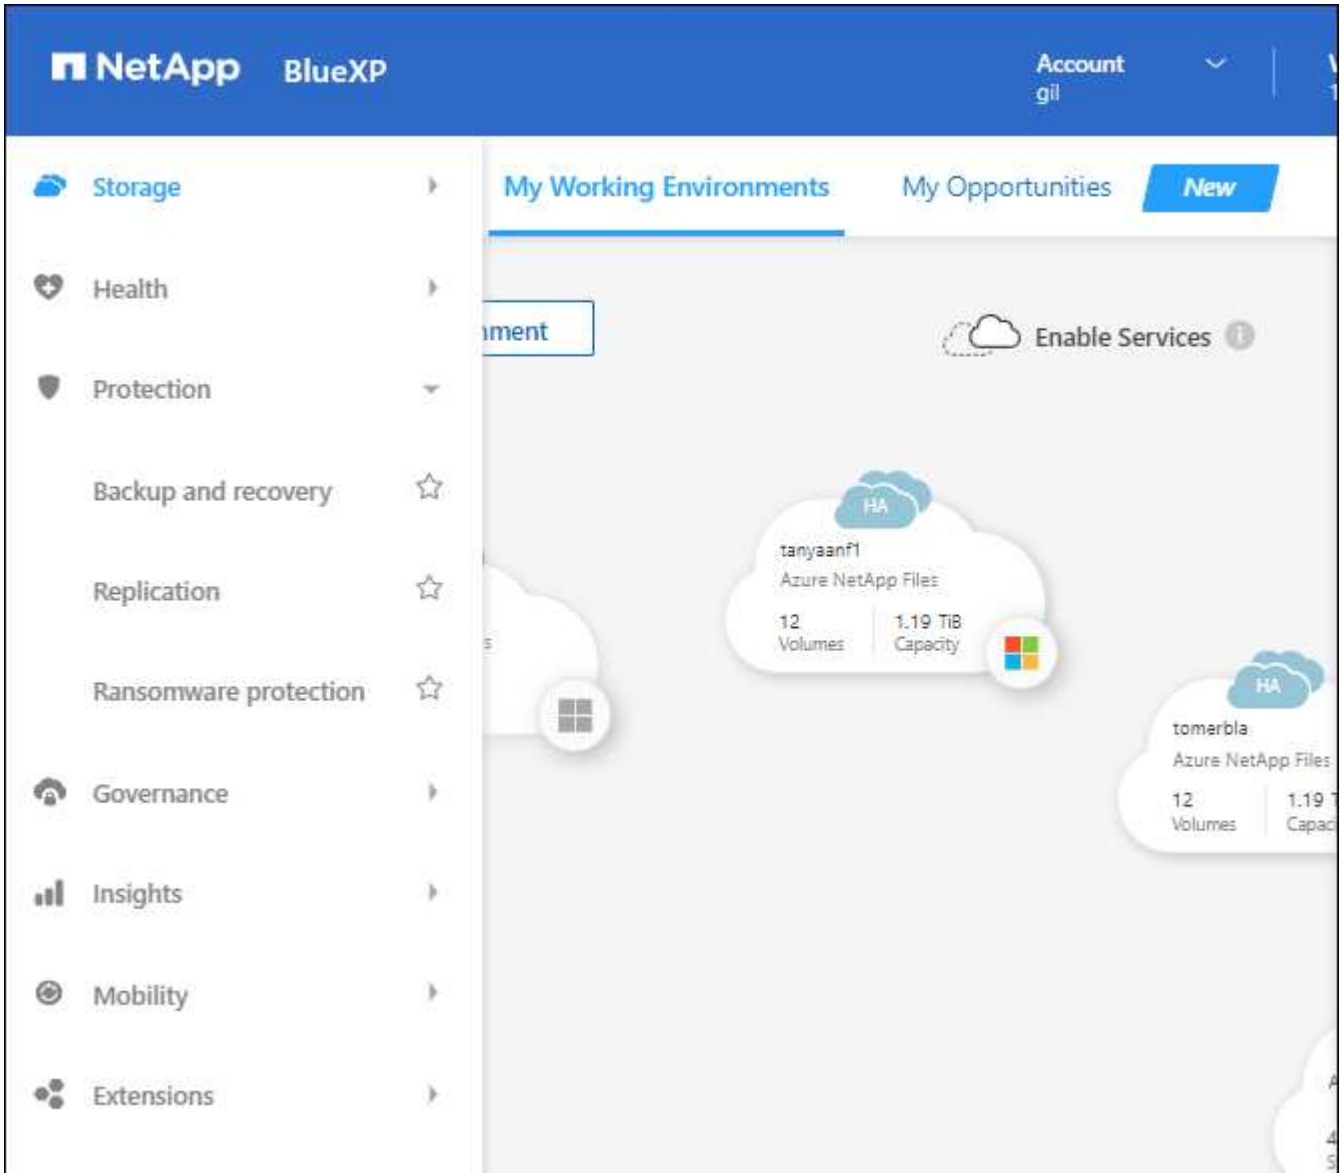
NetApp BlueXP

Account
gil

Storage

Health

Protection

Backup and recovery

Replication

Ransomware protection

Governance

Insights

Mobility

Extensions

My Working Environments

My Opportunities

New

ment

Enable Services

HA

tanyaanf1
Azure NetApp Files
12
Volumes
1.19 TiB
Capacity

HA

tomerbla
Azure NetApp Files
12
Volumes
1.19 T
Capac